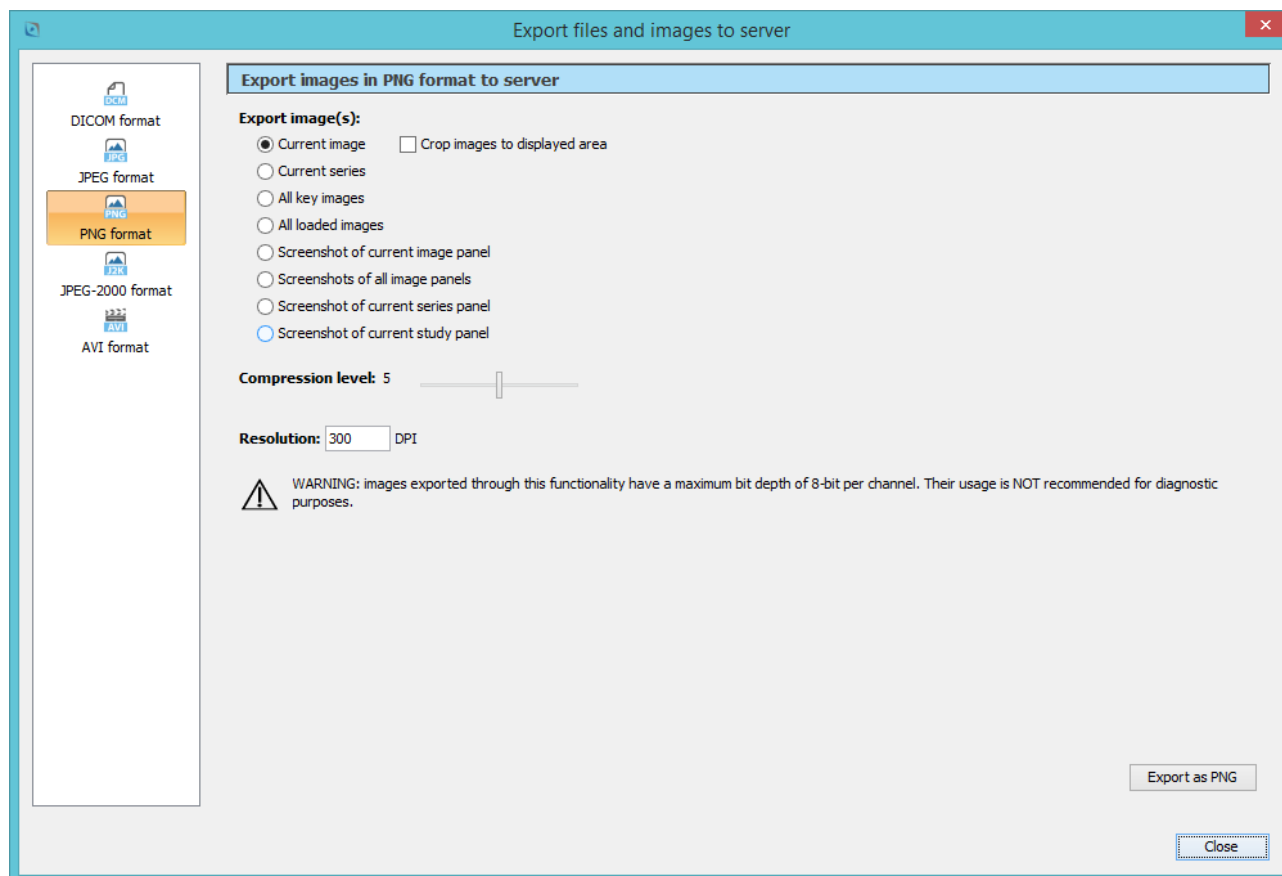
Export files and images to server

DCM
DICOM format
JPG
JPEG format
PNG
PNG format
J2K
JPEG-2000 format
AVI
AVI format

Export images in PNG format to server

Export image(s):
Current image
Crop images to displayed area
Current series
All key images
All loaded images
Screenshot of current image panel
Screenshots of all image panels
Screenshot of current series panel
Screenshot of current study panel

Compression level: 5

Resolution: 300 DPI

WARNING: images exported through this functionality have a maximum bit depth of 8-bit per channel. Their usage is NOT recommended for diagnostic purposes.

Export as PNG

Close